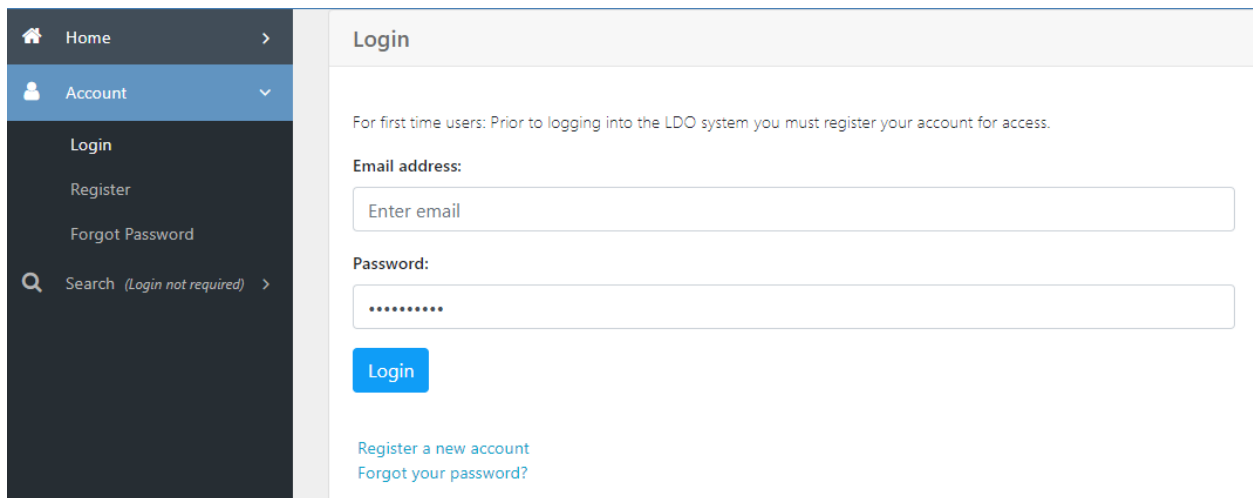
Home

Account

Login

Register

Forgot Password

Search *(Login not required)*

Login

For first time users: Prior to logging into the LDO system you must register your account for access.

**Email address:**

Enter email

**Password:**

••••••••••

Login

Register a new account
Forgot your password?